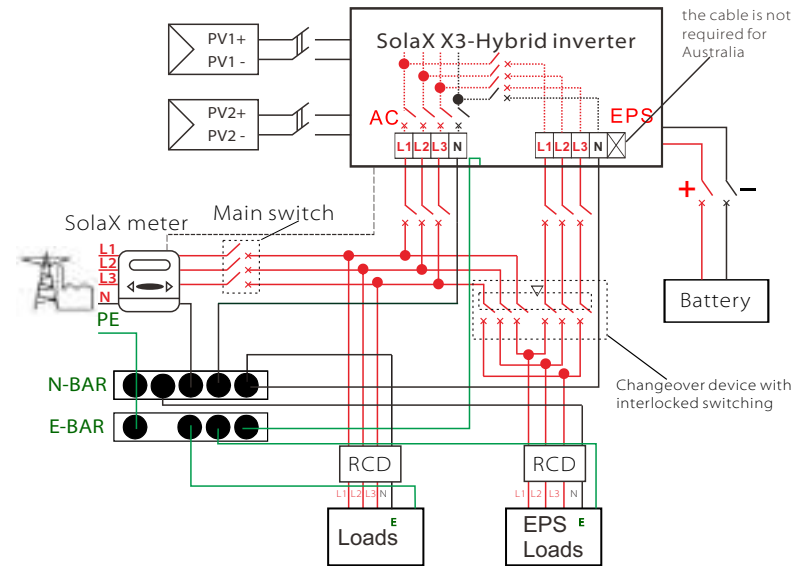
PV1+
PV1 -
SolaX X3-Hybrid inverter
the cable is not required for Australia
PV2+
PV2 -
AC
L1 L2 L3 N
EPS
L1 L2 L3 N
+ −
SolaX meter
Main switch
L1
L2
L3
N
PE
Battery
Changeover device with interlocked switching
N-BAR
E-BAR
RCD
L1 L2 L3 N
RCD
L1 L2 L3 N
Loads
E
EPS Loads
E